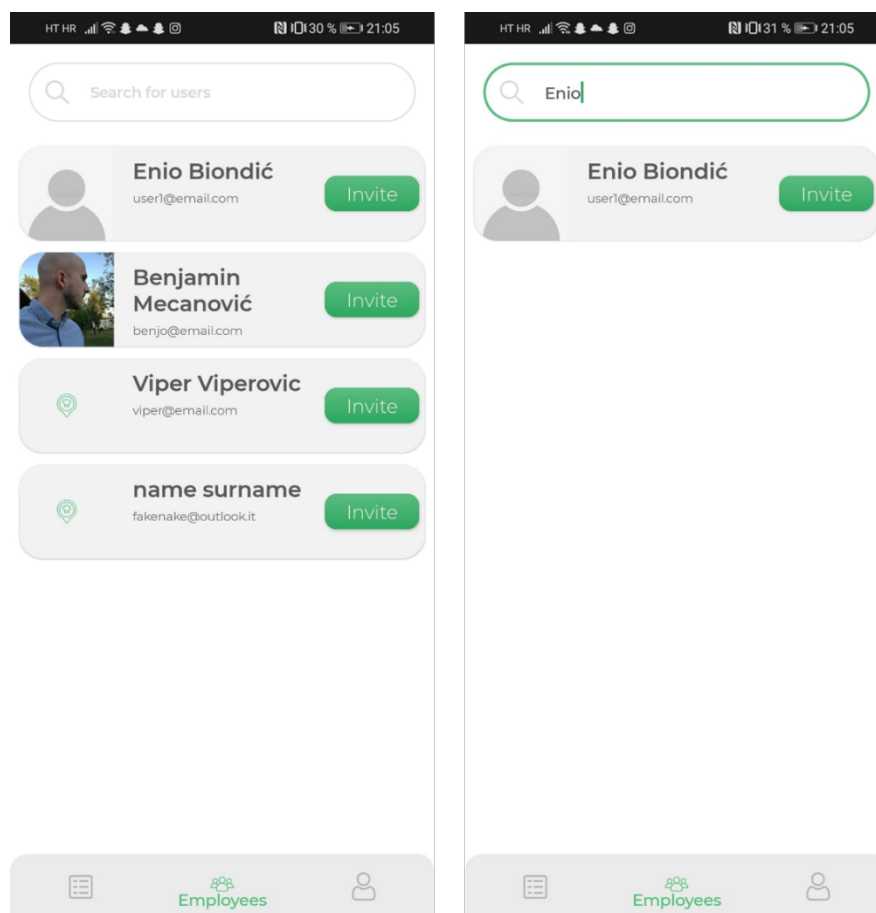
HT HR 30 % 21:05

Search for users

Enio Biondić
user1@email.com
Invite

Benjamin Mecanović
benjo@email.com
Invite

Viper Viperovic
viper@email.com
Invite

name surname
fakenake@outlook.it
Invite

Employees

HT HR 31 % 21:05

Enio

Enio Biondić
user1@email.com
Invite

Employees